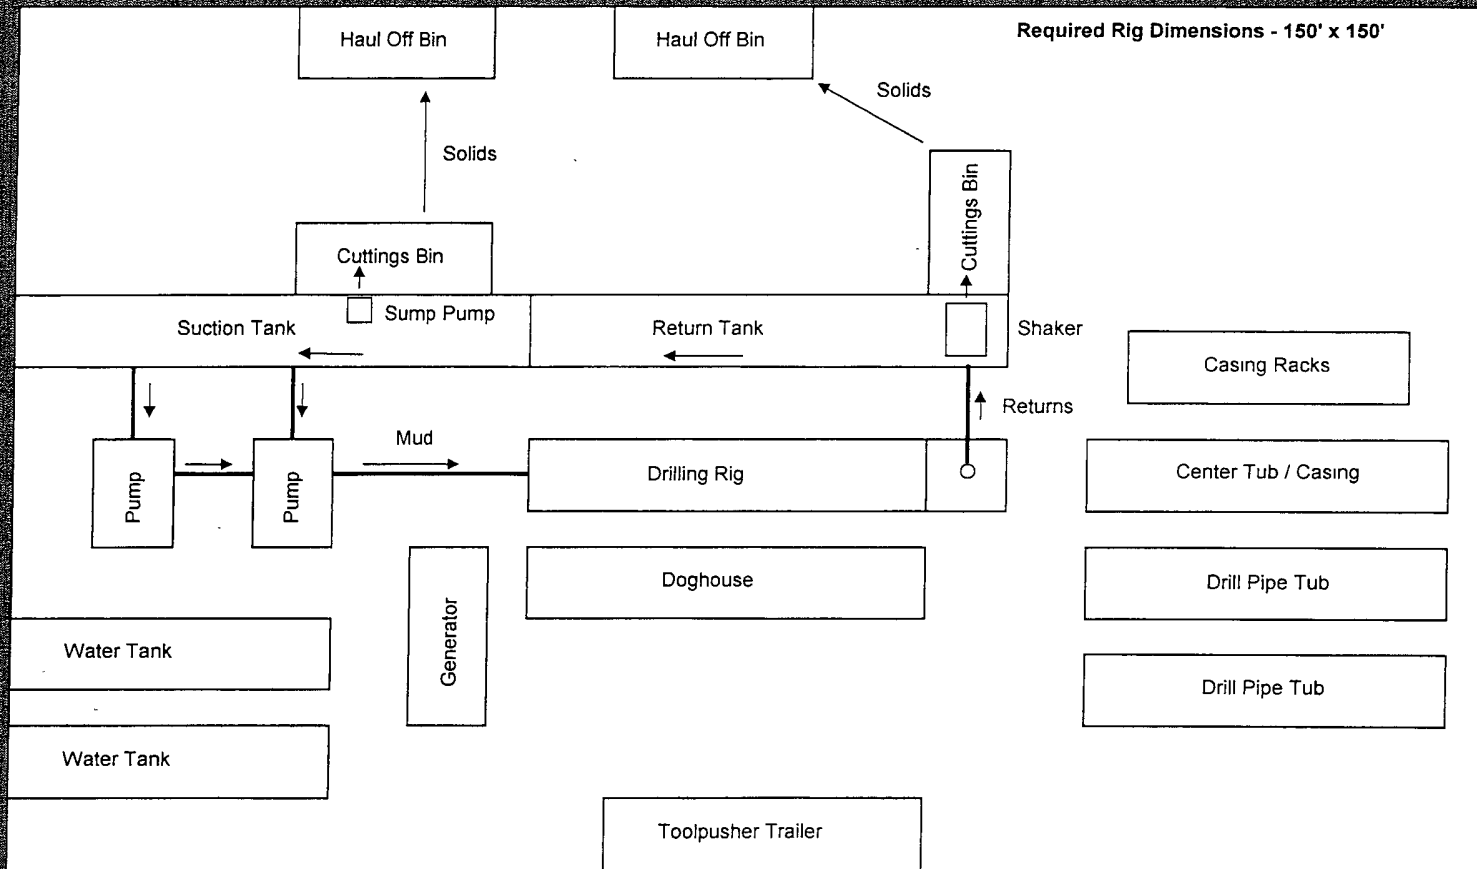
Haul Off Bin

Haul Off Bin

Required Rig Dimensions - 150' x 150'

Solids

Solids

Cuttings Bin

Cuttings Bin

Sump Pump

Suction Tank

Return Tank

Shaker

Casing Racks

Returns

Mud

Pump

Pump

Drilling Rig

Center Tub / Casing

Doghouse

Drill Pipe Tub

Generator

Water Tank

Drill Pipe Tub

Water Tank

Toolpusher Trailer